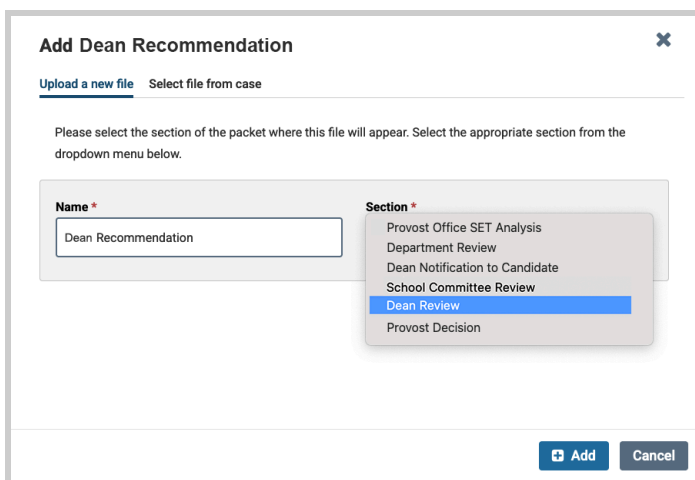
Add Dean Recommendation

×

Upload a new file Select file from case

Please select the section of the packet where this file will appear. Select the appropriate section from the dropdown menu below.

Name *

Dean Recommendation

Section *

Provost Office SET Analysis
Department Review
Dean Notification to Candidate
School Committee Review
Dean Review
Provost Decision

Add Cancel